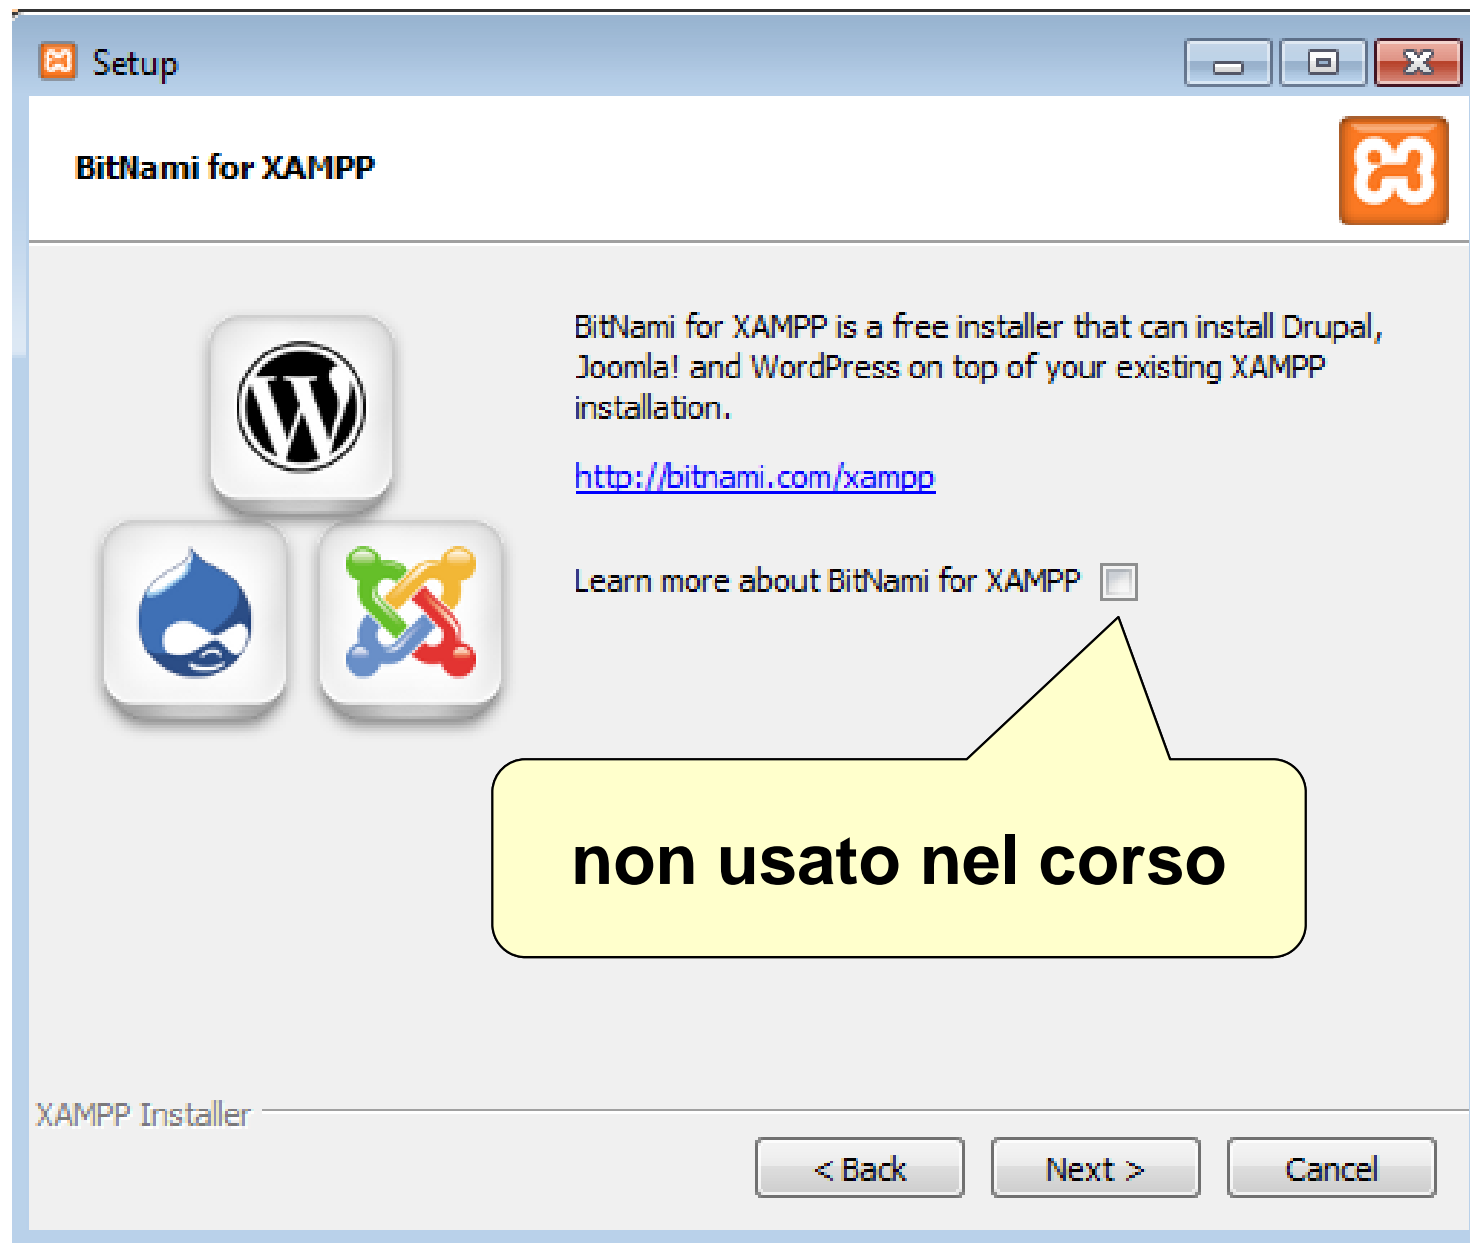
Setup

BitNami for XAMPP

BitNami for XAMPP is a free installer that can install Drupal, Joomla! and WordPress on top of your existing XAMPP installation.

http://bitnami.com/xampp

Learn more about BitNami for XAMPP

non usato nel corso

XAMPP Installer

< Back

Next >

Cancel